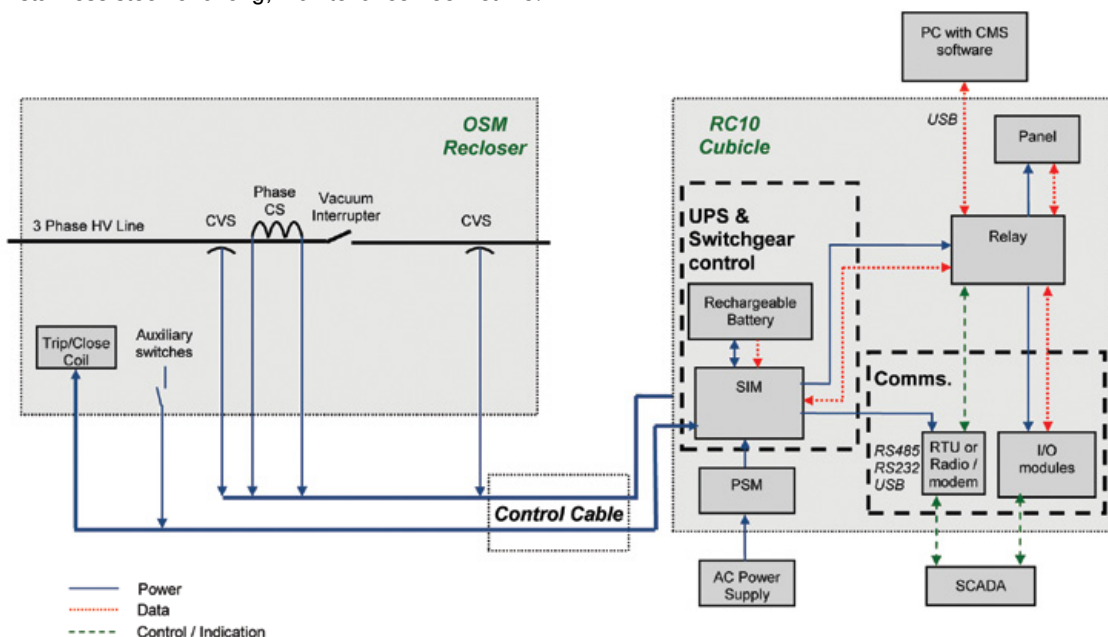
PC with CMS software

USB

Panel

OSM Recloser

RC10 Cubicle

UPS & Switchgear control

Relay

3 Phase HV Line

CVS

Phase CS

Vacuum Interrupter

CVS

Rechargeable Battery

Trip/Close Coil

Auxiliary switches

SIM

Comms.

RS485 RS232 USB

RTU or Radio / modem

I/O modules

PSM

Control Cable

AC Power Supply

SCADA

Power
Data
Control / Indication